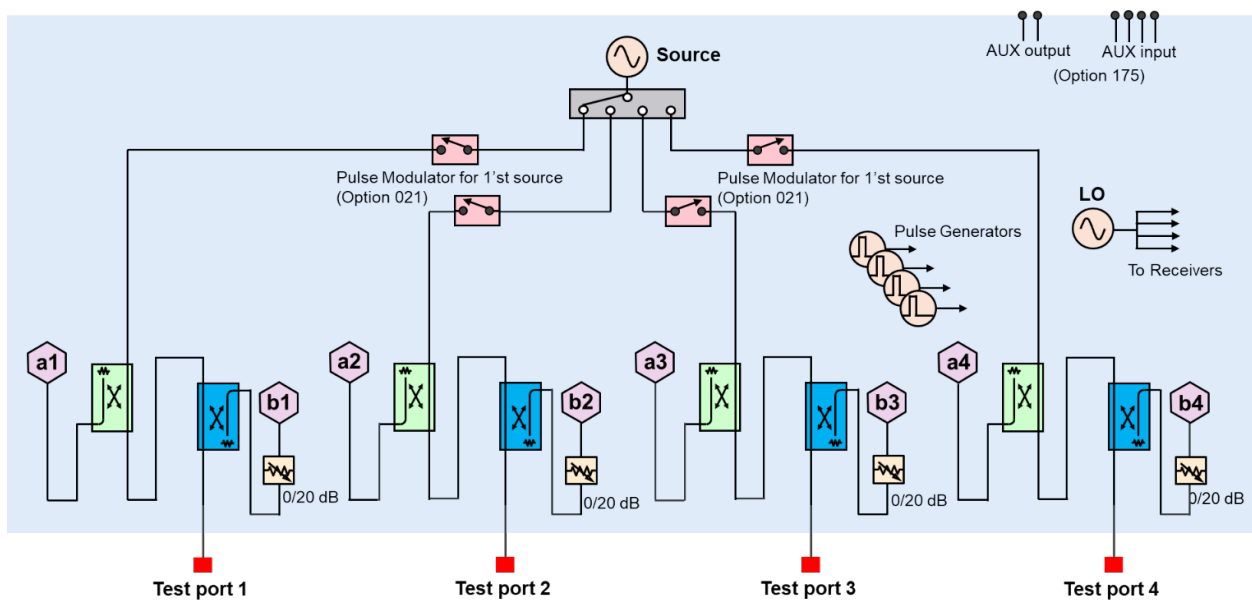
Source

AUX output
AUX input
(Option 175)

Pulse Modulator for 1'st source
(Option 021)

Pulse Modulator for 1'st source
(Option 021)

LO

Pulse Generators

To Receivers

a1
b1
0/20 dB

a2
b2
0/20 dB

a3
b3
0/20 dB

a4
b4
0/20 dB

Test port 1
Test port 2
Test port 3
Test port 4